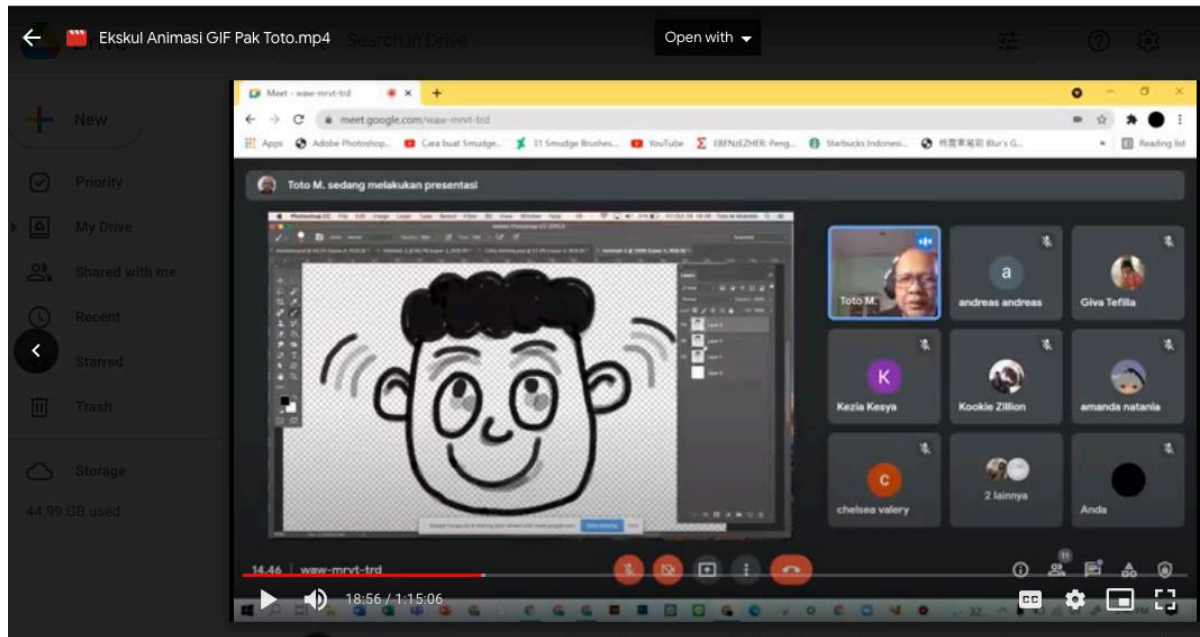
Ekskul Animasi GIF Pak Toto.mp4

Search in Drive

Open with

New

Priority

My Drive

Shared with me

Recent

Starred

Trash

Storage

44.99 GB used

Meet - waw-mrvt-trd

meet.google.com/waw-mrvt-trd

Apps Adobe Photoshop... Cara buat Smudge... 11 Smudge Brushes... YouTube EBENEZHER: Peng... Starbucks Indonesi... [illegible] Blur's G...

Reading list

Toto M. sedang melakukan presentasi

Toto M.

a

andreas andreas

Giva Tefilla

K

Kezia Kesya

Kookie Zillion

amanda natania

c

chelsea valery

2 lainnya

Anda

14.46 | waw-mrvt-trd

18:56 / 1:15:06